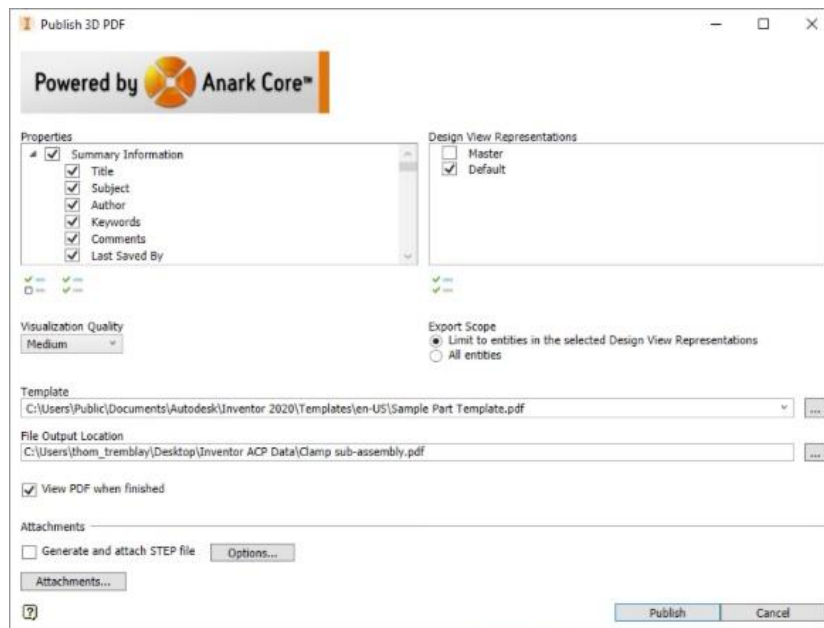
Publish 3D PDF

Powered by Anark Core™

Properties

Summary Information
Title
Subject
Author
Keywords
Comments
Last Saved By

Design View Representations

Master
Default

Visualization Quality
Medium

Export Scope
Limit to entities in the selected Design View Representations
All entities

Template
C:\Users\Public\Documents\Autodesk\Inventor 2020\Templates\en-US\Sample Part Template.pdf

File Output Location
C:\Users\thom_tremblay\Desktop\Inventor ACP Data\Clamp sub-assembly.pdf

View PDF when finished

Attachments

Generate and attach STEP file
Options...

Attachments...

Publish
Cancel